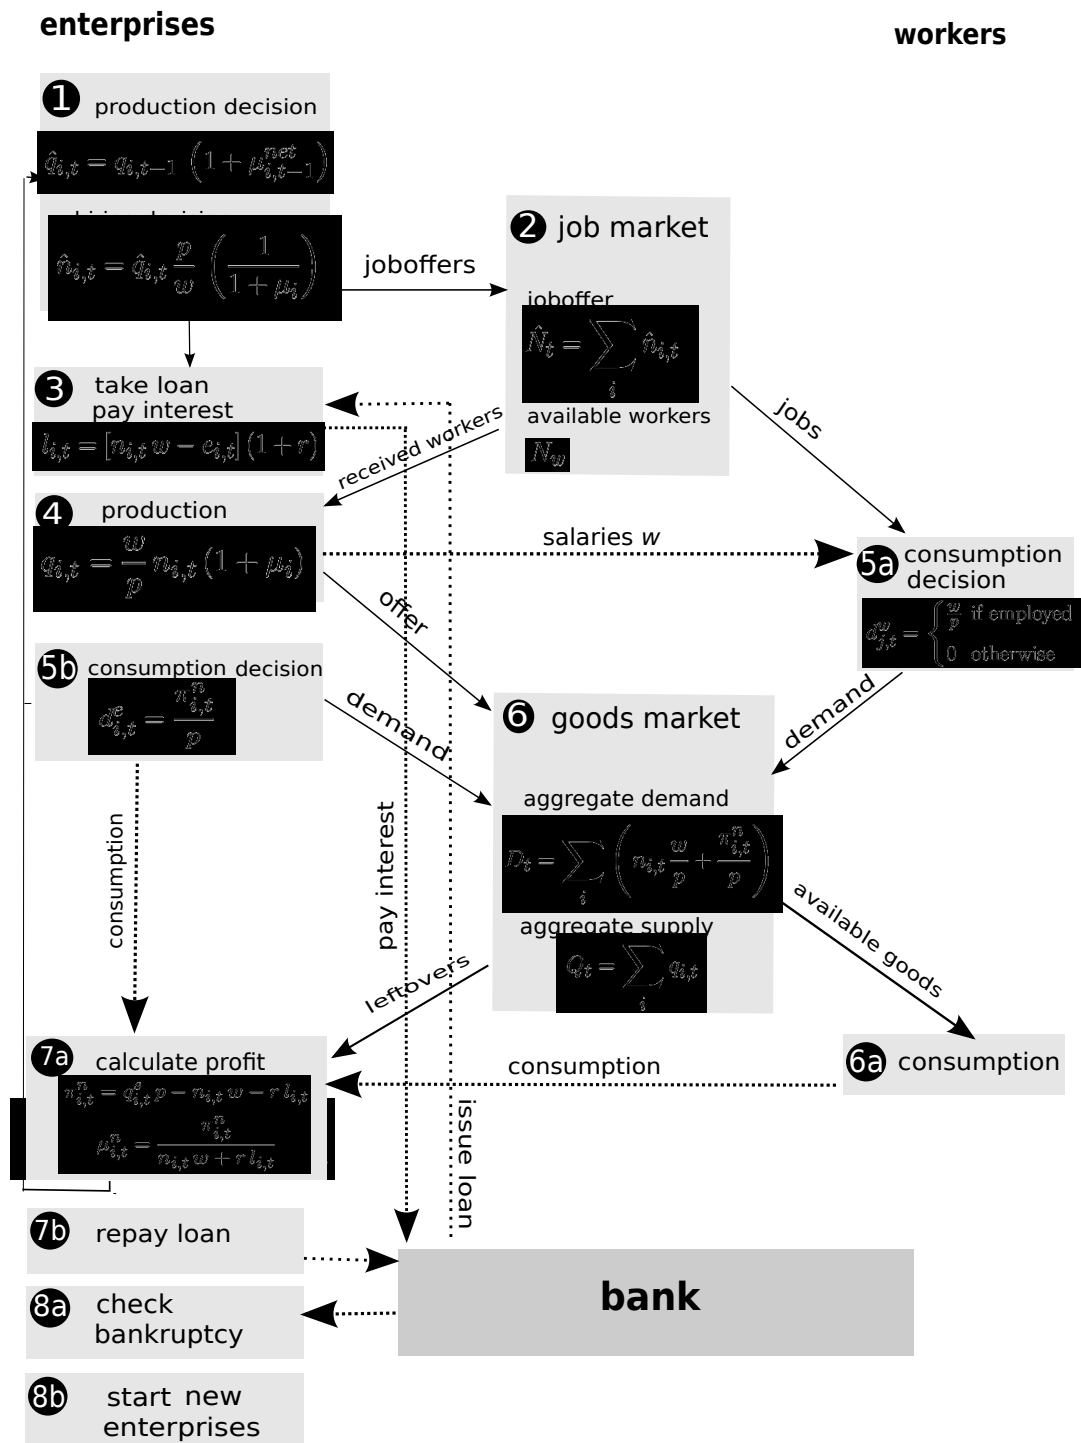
enterprises

workers

1 production decision

$\hat{q}_{i,t} = q_{i,t-1}\left(1+\mu_{i,t-1}^{net}\right)$

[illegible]

$\hat{n}_{i,t} = \hat{q}_{i,t}\frac{p}{w}\left(\frac{1}{1+\mu_i}\right)$

joboffers

2 job market

joboffer

$\hat{N}_t = \sum_i \hat{n}_{i,t}$

available workers

$N_w$

3 take loan pay interest

$l_{i,t} = [n_{i,t}\,w - e_{i,t}](1+r)$

received workers

jobs

4 production

$q_{i,t} = \frac{w}{p} n_{i,t}(1+\mu_i)$

salaries $w$

5a consumption decision

$d_{j,t}^{w} = \begin{cases} \frac{w}{p} & \text{if employed} \\ 0 & \text{otherwise} \end{cases}$

offer

5b consumption decision

$d_{i,t}^{e} = \frac{\pi_{i,t}^{n}}{p}$

demand

6 goods market

demand

aggregate demand

$D_t = \sum_i \left(n_{i,t}\frac{w}{p} + \frac{\pi_{i,t}^{n}}{p}\right)$

aggregate supply

$Q_t = \sum_i q_{i,t}$

consumption

pay interest

available goods

leftovers

7a calculate profit

$\pi_{i,t}^{n} = q_{i,t}^{e}\,p - n_{i,t}\,w - r\,l_{i,t}$

$\mu_{i,t}^{n} = \frac{\pi_{i,t}^{n}}{n_{i,t}\,w + r\,l_{i,t}}$

consumption

6a consumption

issue loan

7b repay loan

bank

8a check bankruptcy

8b start new enterprises